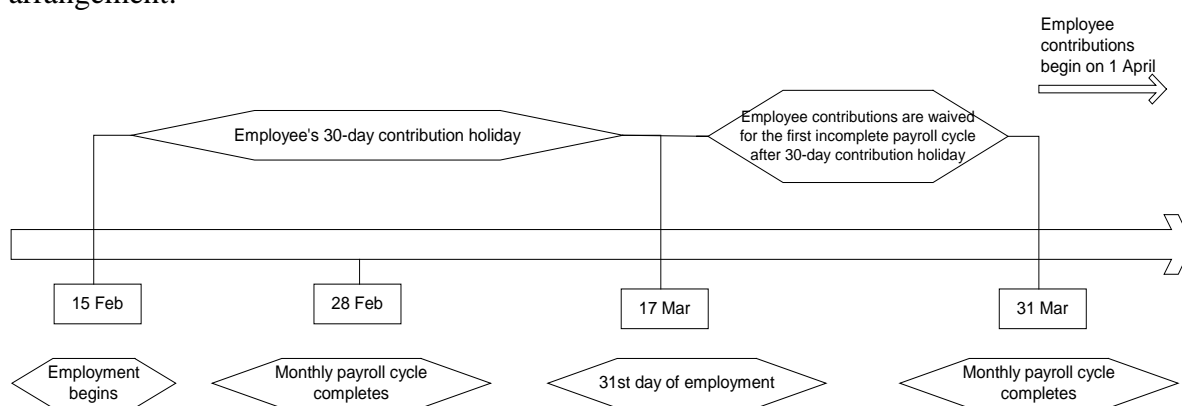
arrangement.

Employee contributions begin on 1 April

Employee's 30-day contribution holiday

Employee contributions are waived for the first incomplete payroll cycle after 30-day contribution holiday

15 Feb

28 Feb

17 Mar

31 Mar

Employment begins

Monthly payroll cycle completes

31st day of employment

Monthly payroll cycle completes